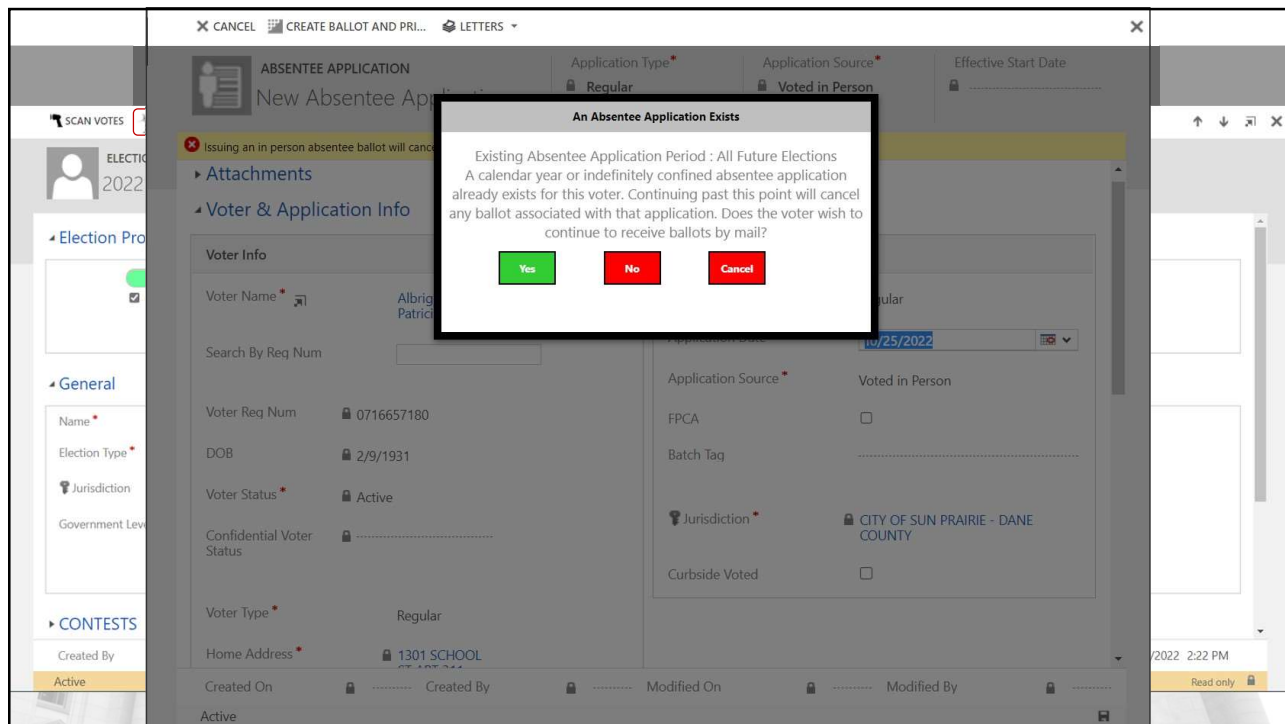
✕ CANCEL CREATE BALLOT AND PRI... LETTERS

ABSENTEE APPLICATION
New Absentee Ap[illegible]

Application Type* Regular
Application Source* Voted in Person
Effective Start Date

SCAN VOTES

ELECTIC
2022

Issuing an in person absentee ballot will canc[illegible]

▸ Attachments
▴ Voter & Application Info

▴ Election Pro

Voter Info

An Absentee Application Exists

Existing Absentee Application Period : All Future Elections
A calendar year or indefinitely confined absentee application already exists for this voter. Continuing past this point will cancel any ballot associated with that application. Does the voter wish to continue to receive ballots by mail?

Yes No Cancel

Voter Name* Albrig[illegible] Patrici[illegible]

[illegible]ular

Search By Reg Num

10/25/2022

▴ General

Name*
Election Type*
Jurisdiction
Government Lev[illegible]

Voter Req Num 0716657180
DOB 2/9/1931
Voter Status* Active
Confidential Voter Status
Voter Type* Regular
Home Address* 1301 SCHOOL

Application Source* Voted in Person
FPCA
Batch Tag
Jurisdiction* CITY OF SUN PRAIRIE - DANE COUNTY
Curbside Voted

▸ CONTESTS

Created By
Active

Created On Created By Modified On Modified By
Active

/2022 2:22 PM
Read only